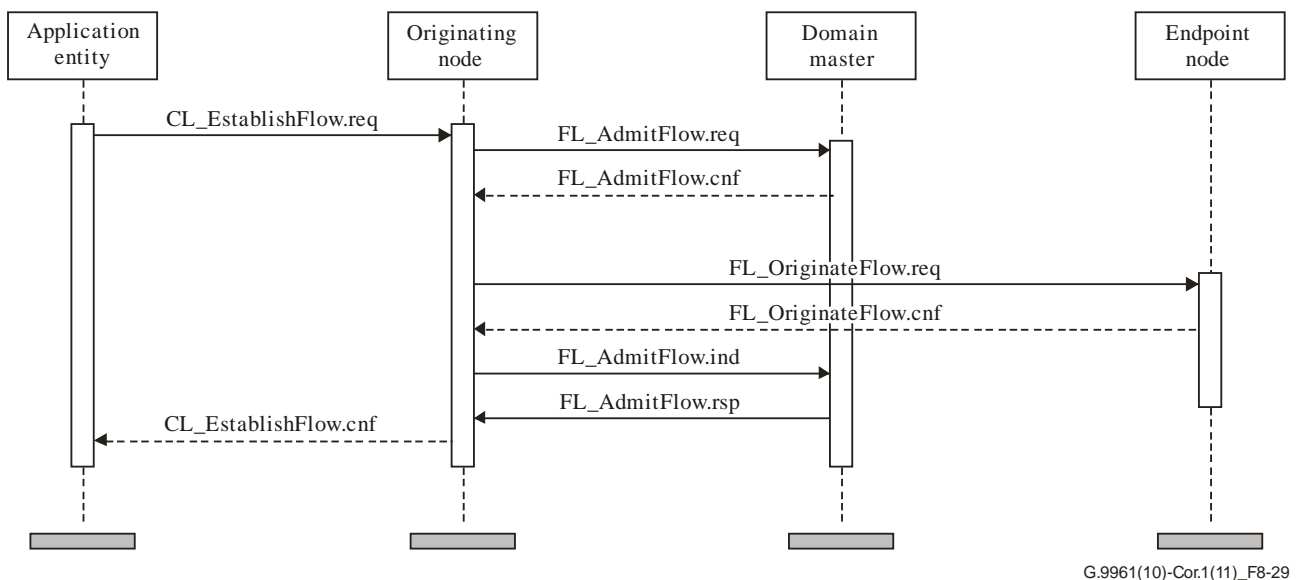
Application entity

Originating node

Domain master

Endpoint node

CL_EstablishFlow.req

FL_AdmitFlow.req

FL_AdmitFlow.cnf

FL_OriginateFlow.req

FL_OriginateFlow.cnf

FL_AdmitFlow.ind

FL_AdmitFlow.rsp

CL_EstablishFlow.cnf

G.9961(10)-Cor.1(11)_F8-29